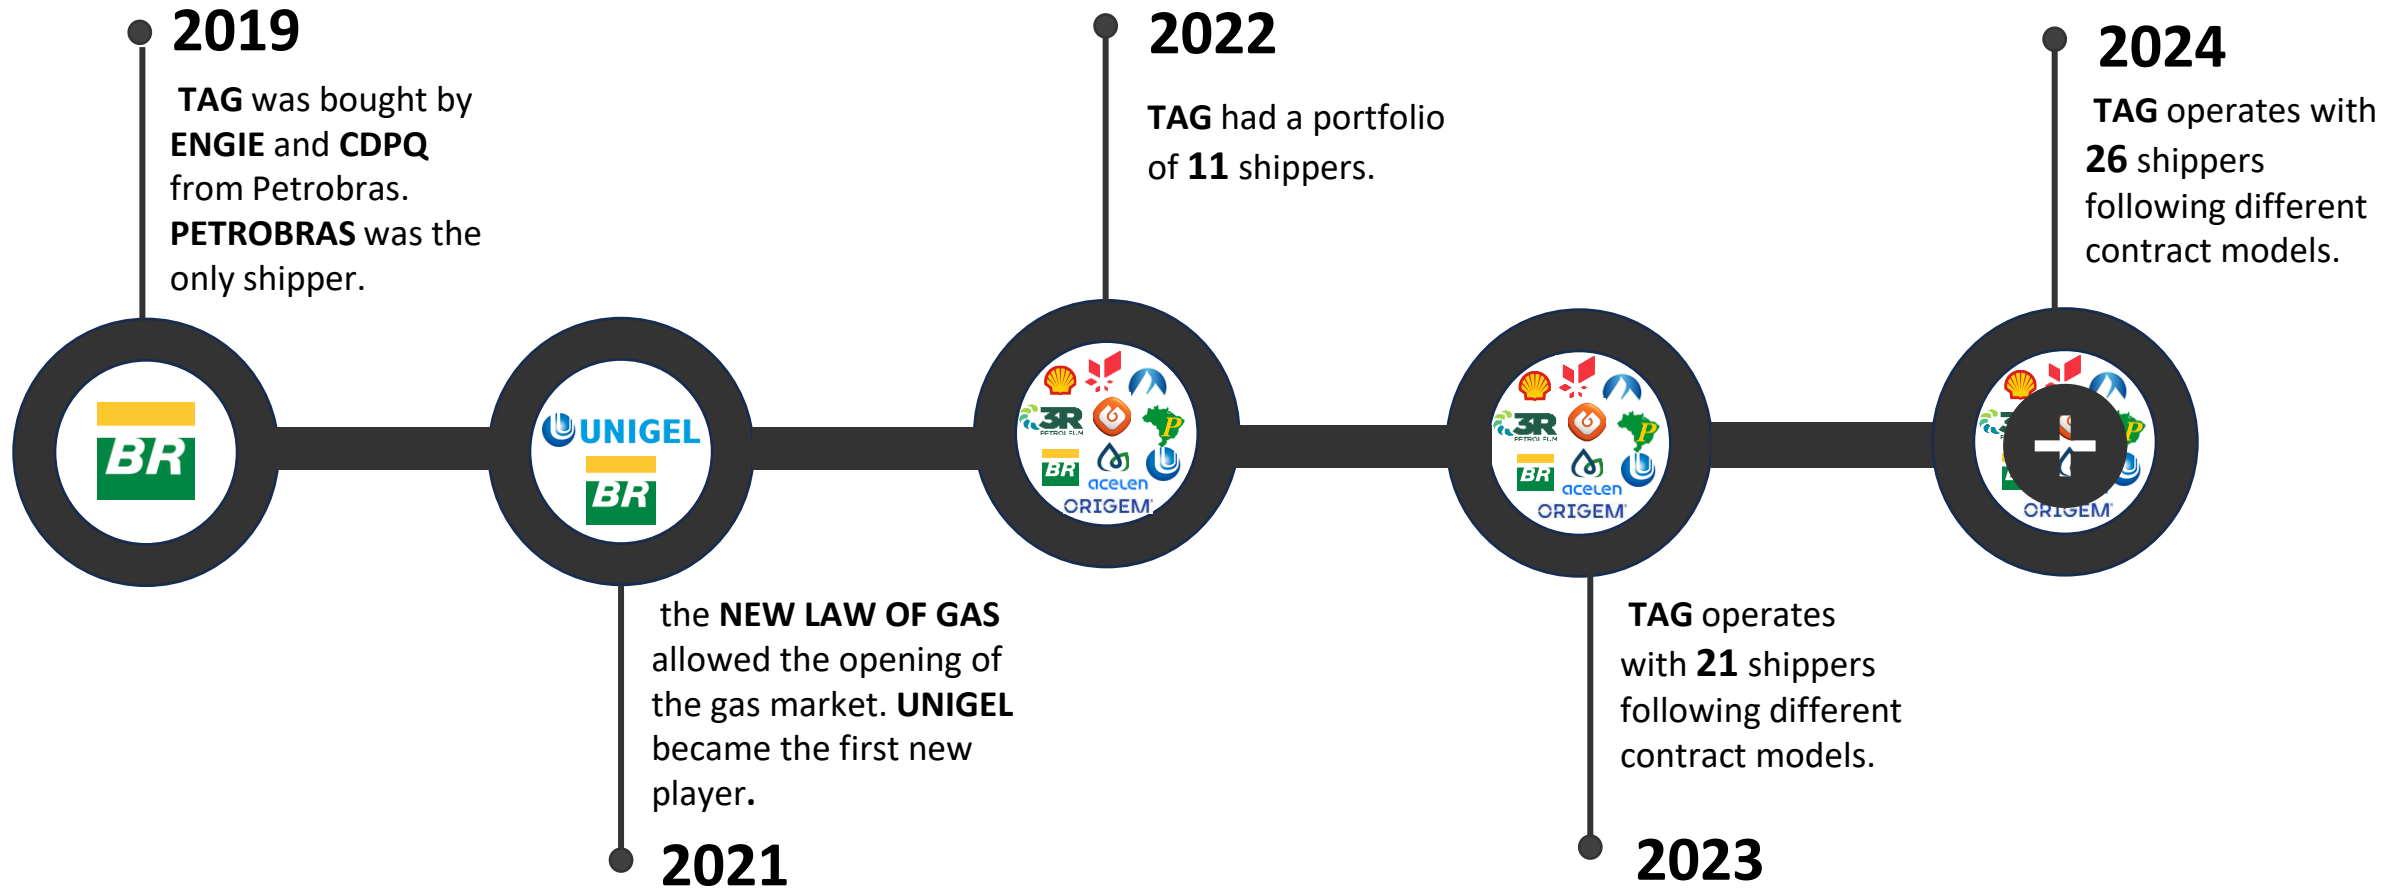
2019

TAG was bought by ENGIE and CDPQ from Petrobras. PETROBRAS was the only shipper.

BR

UNIGEL

BR

2021

the NEW LAW OF GAS allowed the opening of the gas market. UNIGEL became the first new player.

2022

TAG had a portfolio of 11 shippers.

3R PETROLEUM

BR

acelen

ORIGEM

3R PETROLEUM

BR

acelen

ORIGEM

2023

TAG operates with 21 shippers following different contract models.

ORIGEM

2024

TAG operates with 26 shippers following different contract models.